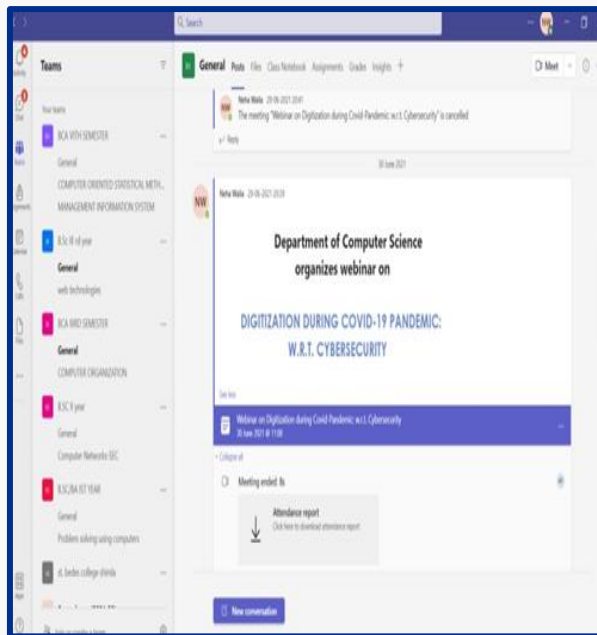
Search

Teams

Your teams

BCA VITH SEMESTER

General

COMPUTER ORIENTED STATISTICAL METH...

MANAGEMENT INFORMATION SYSTEM

B.Sc III rd year

General

web technologies

BCA IIIRD SEMESTER

General

COMPUTER ORGANIZATION

B.SC II year

General

Computer Networks SEC

B.SC/BA IST YEAR

General

Problem solving using computers

st. bedes college shimla

General Posts Files Class Notebook Assignments Grades Insights +

Meet

Neha Walia 29-06-2021 20:41

The meeting "Webinar on Digitization during Covid-Pandemic w.r.t. Cybersecurity" is cancelled

Reply

30 June 2021

NW

Neha Walia 29-06-2021 20:28

Department of Computer Science organizes webinar on

DIGITIZATION DURING COVID-19 PANDEMIC: W.R.T. CYBERSECURITY

See less

Webinar on Digitization during Covid Pandemic w.r.t. Cybersecurity

30 June 2021 @ 11:00

Collapse all

Meeting ended: 1h

Attendance report

Click here to download attendance report

New conversation